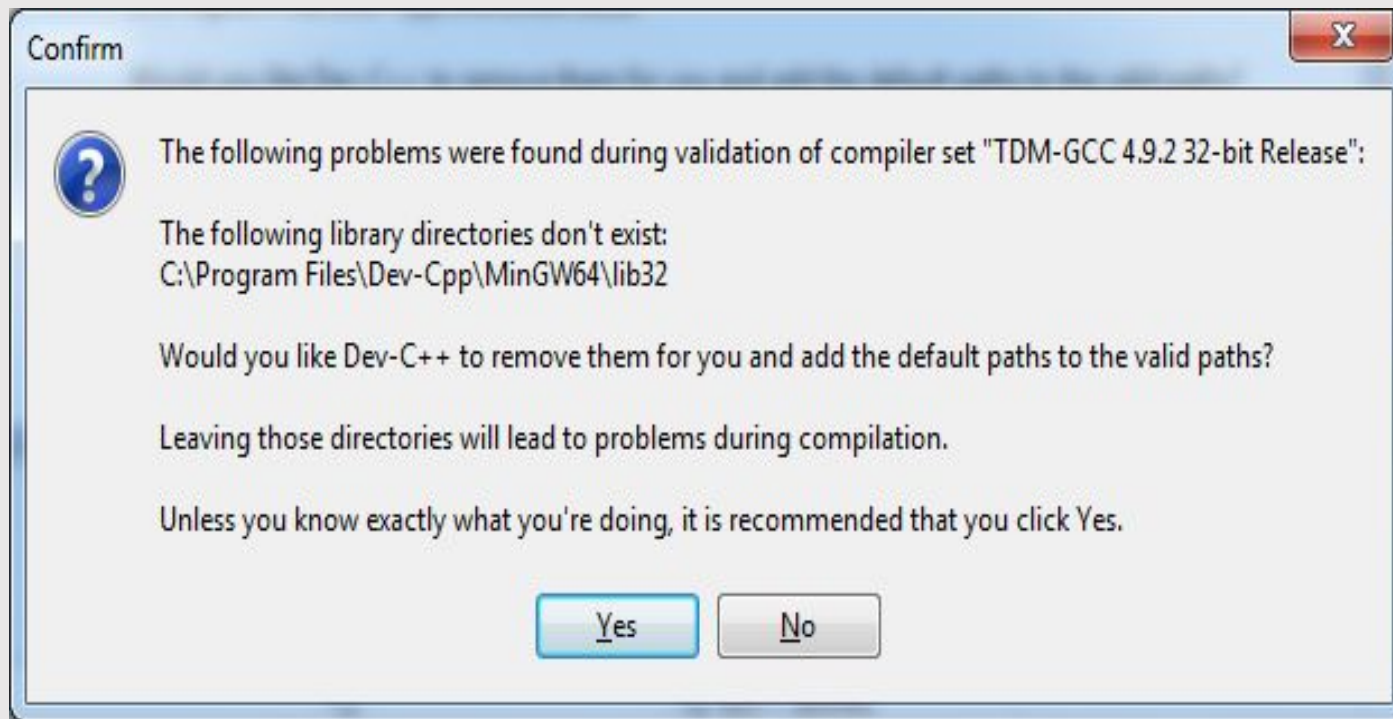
Confirm

The following problems were found during validation of compiler set "TDM-GCC 4.9.2 32-bit Release":

The following library directories don't exist:
C:\Program Files\Dev-Cpp\MinGW64\lib32

Would you like Dev-C++ to remove them for you and add the default paths to the valid paths?

Leaving those directories will lead to problems during compilation.

Unless you know exactly what you're doing, it is recommended that you click Yes.

Yes No